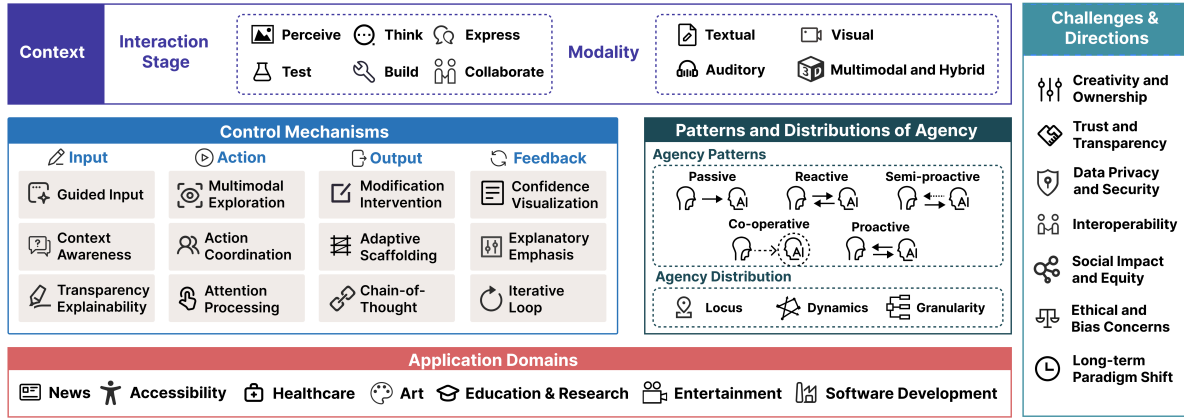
Context

Interaction Stage

Perceive Think Express
Test Build Collaborate

Modality

Textual Visual
Auditory Multimodal and Hybrid

Challenges & Directions

Creativity and Ownership

Trust and Transparency

Data Privacy and Security

Interoperability

Social Impact and Equity

Ethical and Bias Concerns

Long-term Paradigm Shift

Control Mechanisms

Input
Guided Input
Context Awareness
Transparency Explainability

Action
Multimodal Exploration
Action Coordination
Attention Processing

Output
Modification Intervention
Adaptive Scaffolding
Chain-of-Thought

Feedback
Confidence Visualization
Explanatory Emphasis
Iterative Loop

Patterns and Distributions of Agency

Agency Patterns
Passive
Reactive
Semi-proactive
Co-operative
Proactive

Agency Distribution
Locus Dynamics Granularity

Application Domains

News Accessibility Healthcare Art Education & Research Entertainment Software Development